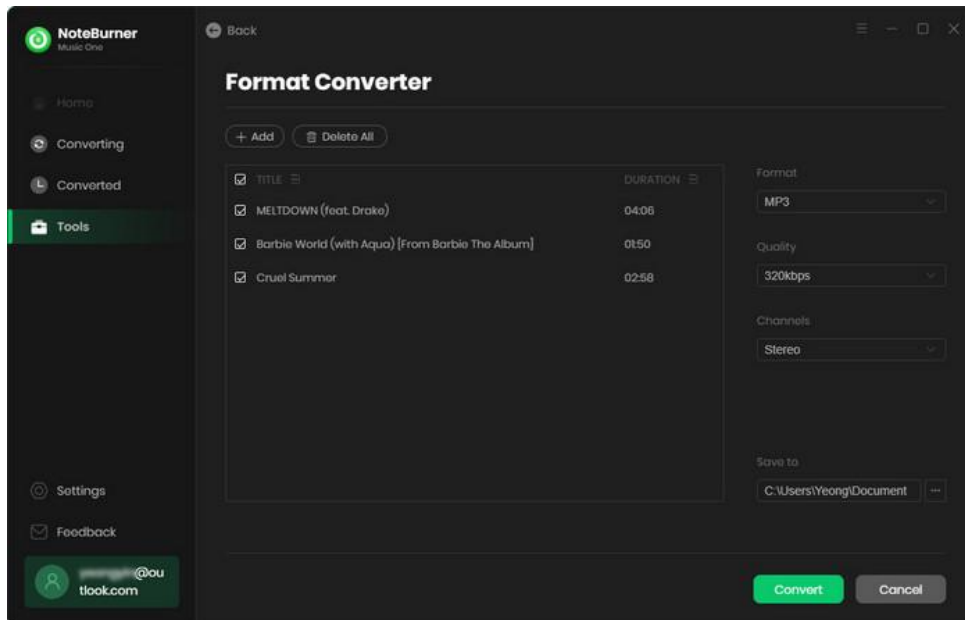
NoteBurner
Music One

Home
Converting
Converted
Tools

Settings
Feedback
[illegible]@outlook.com

Back

Format Converter

+ Add
Delete All

| TITLE | DURATION |
|---|---|
| MELTDOWN (feat. Drake) | 04:06 |
| Barbie World (with Aqua) [From Barbie The Album] | 01:50 |
| Cruel Summer | 02:58 |

Format
MP3
Quality
320kbps
Channels
Stereo
Save to
C:\Users\Yeong\Document
...

Convert
Cancel